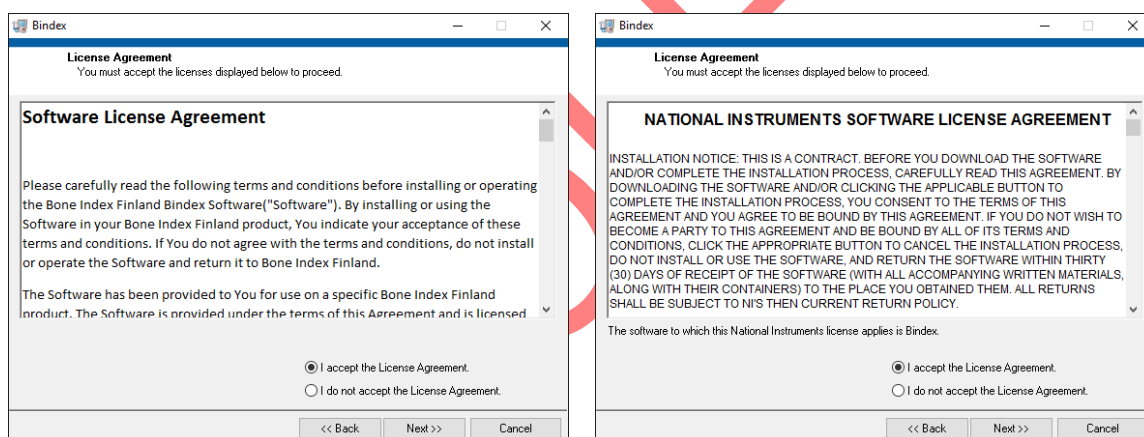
Bindex

License Agreement
You must accept the licenses displayed below to proceed.

Software License Agreement

Please carefully read the following terms and conditions before installing or operating the Bone Index Finland Bindex Software("Software"). By installing or using the Software in your Bone Index Finland product, You indicate your acceptance of these terms and conditions. If You do not agree with the terms and conditions, do not install or operate the Software and return it to Bone Index Finland.

The Software has been provided to You for use on a specific Bone Index Finland product. The Software is provided under the terms of this Agreement and is licensed

I accept the License Agreement.
I do not accept the License Agreement.

<< Back Next >> Cancel

Bindex

License Agreement
You must accept the licenses displayed below to proceed.

NATIONAL INSTRUMENTS SOFTWARE LICENSE AGREEMENT

INSTALLATION NOTICE: THIS IS A CONTRACT. BEFORE YOU DOWNLOAD THE SOFTWARE AND/OR COMPLETE THE INSTALLATION PROCESS, CAREFULLY READ THIS AGREEMENT. BY DOWNLOADING THE SOFTWARE AND/OR CLICKING THE APPLICABLE BUTTON TO COMPLETE THE INSTALLATION PROCESS, YOU CONSENT TO THE TERMS OF THIS AGREEMENT AND YOU AGREE TO BE BOUND BY THIS AGREEMENT. IF YOU DO NOT WISH TO BECOME A PARTY TO THIS AGREEMENT AND BE BOUND BY ALL OF ITS TERMS AND CONDITIONS, CLICK THE APPROPRIATE BUTTON TO CANCEL THE INSTALLATION PROCESS, DO NOT INSTALL OR USE THE SOFTWARE, AND RETURN THE SOFTWARE WITHIN THIRTY (30) DAYS OF RECEIPT OF THE SOFTWARE (WITH ALL ACCOMPANYING WRITTEN MATERIALS, ALONG WITH THEIR CONTAINERS) TO THE PLACE YOU OBTAINED THEM. ALL RETURNS SHALL BE SUBJECT TO NI'S THEN CURRENT RETURN POLICY.

The software to which this National Instruments license applies is Bindex.

I accept the License Agreement.
I do not accept the License Agreement.

<< Back Next >> Cancel